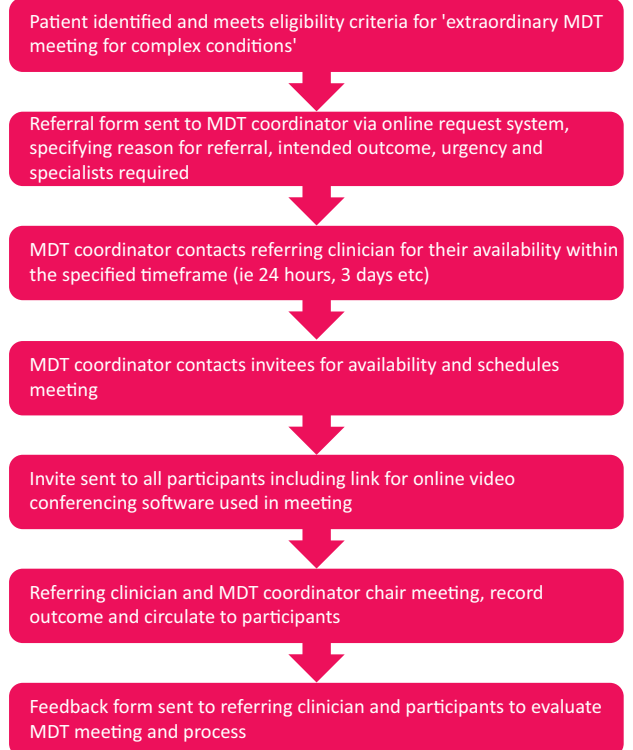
Patient identified and meets eligibility criteria for 'extraordinary MDT meeting for complex conditions'

Referral form sent to MDT coordinator via online request system, specifying reason for referral, intended outcome, urgency and specialists required

MDT coordinator contacts referring clinician for their availability within the specified timeframe (ie 24 hours, 3 days etc)

MDT coordinator contacts invitees for availability and schedules meeting

Invite sent to all participants including link for online video conferencing software used in meeting

Referring clinician and MDT coordinator chair meeting, record outcome and circulate to participants

Feedback form sent to referring clinician and participants to evaluate MDT meeting and process